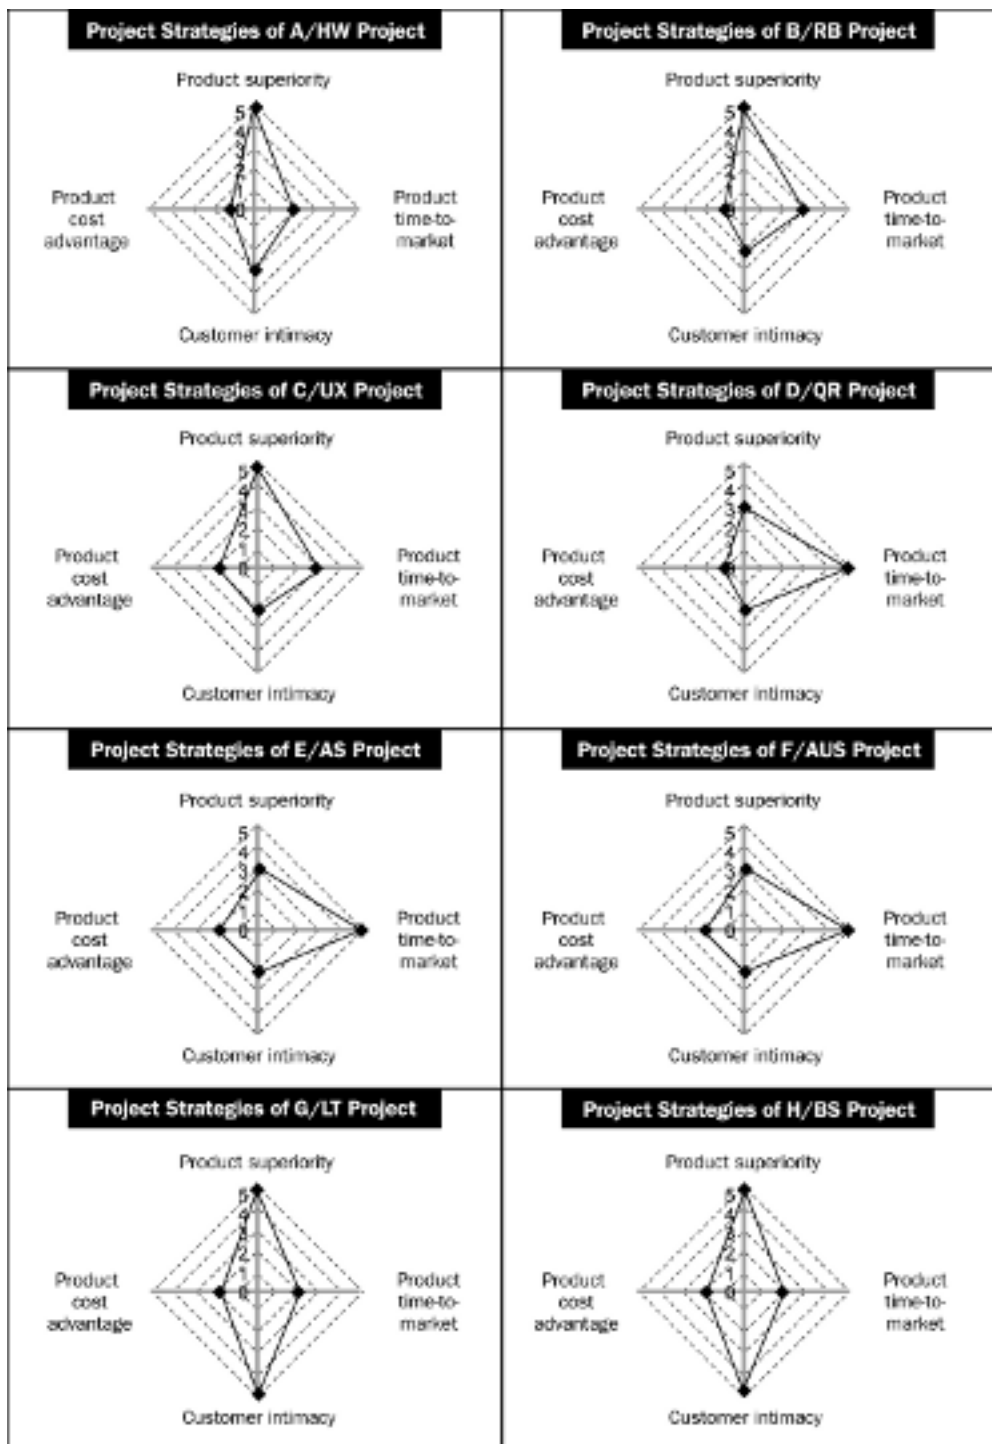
Project Strategies of A/HW Project

Product superiority

5 4 3 2 1 0

Product cost advantage

Product time-to-market

Customer intimacy

Project Strategies of B/RB Project

Product superiority

5 4 3 2 1 0

Product cost advantage

Product time-to-market

Customer intimacy

Project Strategies of C/UX Project

Product superiority

5 4 3 2 1 0

Product cost advantage

Product time-to-market

Customer intimacy

Project Strategies of D/QR Project

Product superiority

5 4 3 2 1 0

Product cost advantage

Product time-to-market

Customer intimacy

Project Strategies of E/AS Project

Product superiority

5 4 3 2 1 0

Product cost advantage

Product time-to-market

Customer intimacy

Project Strategies of F/AUS Project

Product superiority

5 4 3 2 1 0

Product cost advantage

Product time-to-market

Customer intimacy

Project Strategies of G/LT Project

Product superiority

5 4 3 2 1 0

Product cost advantage

Product time-to-market

Customer intimacy

Project Strategies of H/BS Project

Product superiority

5 4 3 2 1 0

Product cost advantage

Product time-to-market

Customer intimacy